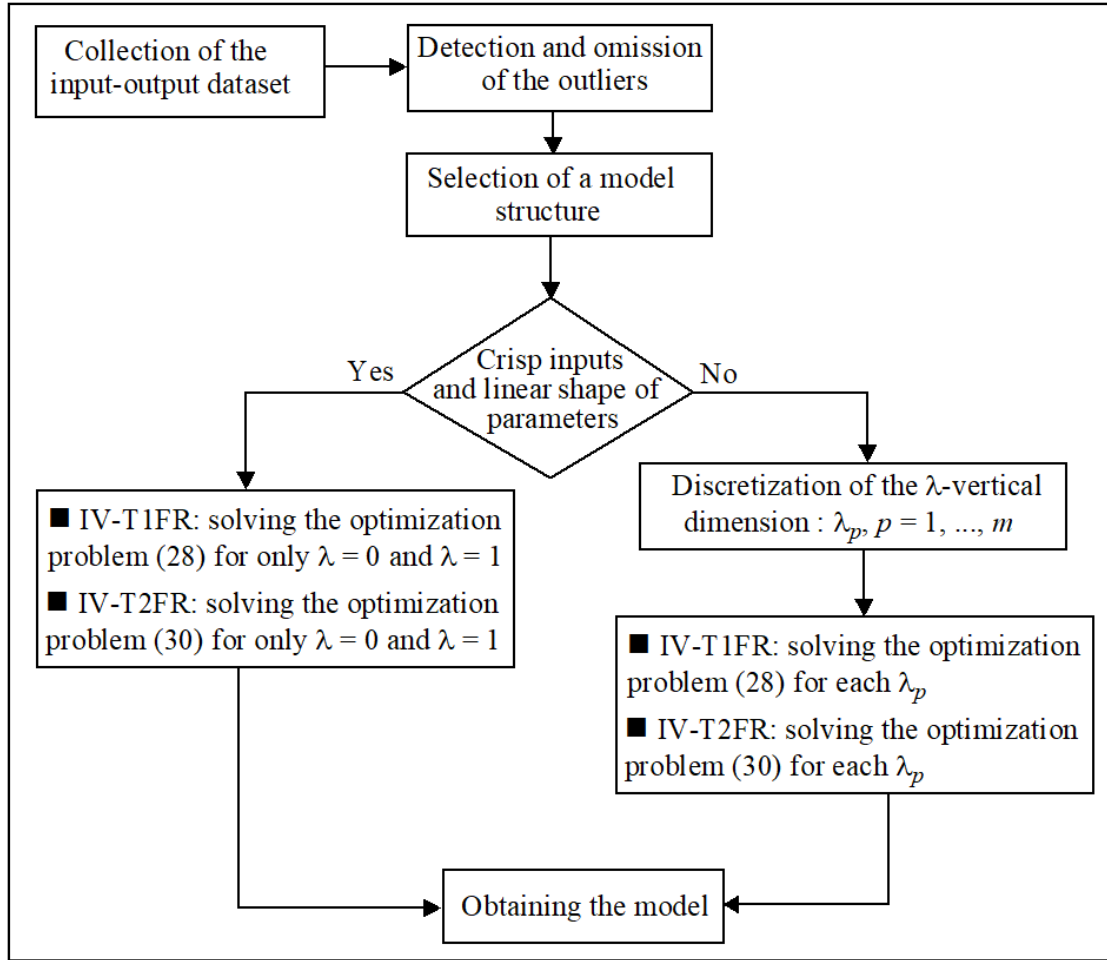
Collection of the input-output dataset

Detection and omission of the outliers

Selection of a model structure

Crisp inputs and linear shape of parameters

Yes

No

■ IV-T1FR: solving the optimization problem (28) for only $\lambda = 0$ and $\lambda = 1$

■ IV-T2FR: solving the optimization problem (30) for only $\lambda = 0$ and $\lambda = 1$

Discretization of the λ-vertical dimension : $\lambda_p$, $p = 1, ..., m$

■ IV-T1FR: solving the optimization problem (28) for each $\lambda_p$

■ IV-T2FR: solving the optimization problem (30) for each $\lambda_p$

Obtaining the model